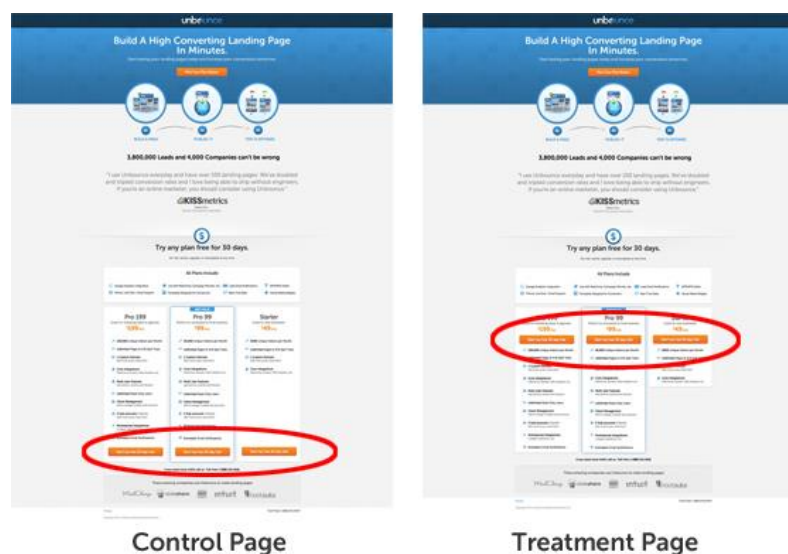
unbounce

Build A High Converting Landing Page In Minutes.

3,800,000 Leads and 4,000 Companies can't be wrong

"I use Unbounce everyday and have over 100 landing pages. We've doubled and tripled conversion rates and I love being able to ship without engineers. If you're an online marketer, you should consider using Unbounce."

KISSmetrics

Try any plan free for 30 days.

All Plans Include

Pro 199

Pro 99

Starter

MailChimp

intuit

Control Page

unbounce

Build A High Converting Landing Page In Minutes.

3,800,000 Leads and 4,000 Companies can't be wrong

"I use Unbounce everyday and have over 100 landing pages. We've doubled and tripled conversion rates and I love being able to ship without engineers. If you're an online marketer, you should consider using Unbounce."

KISSmetrics

Try any plan free for 30 days.

All Plans Include

Pro 99

MailChimp

intuit

Treatment Page